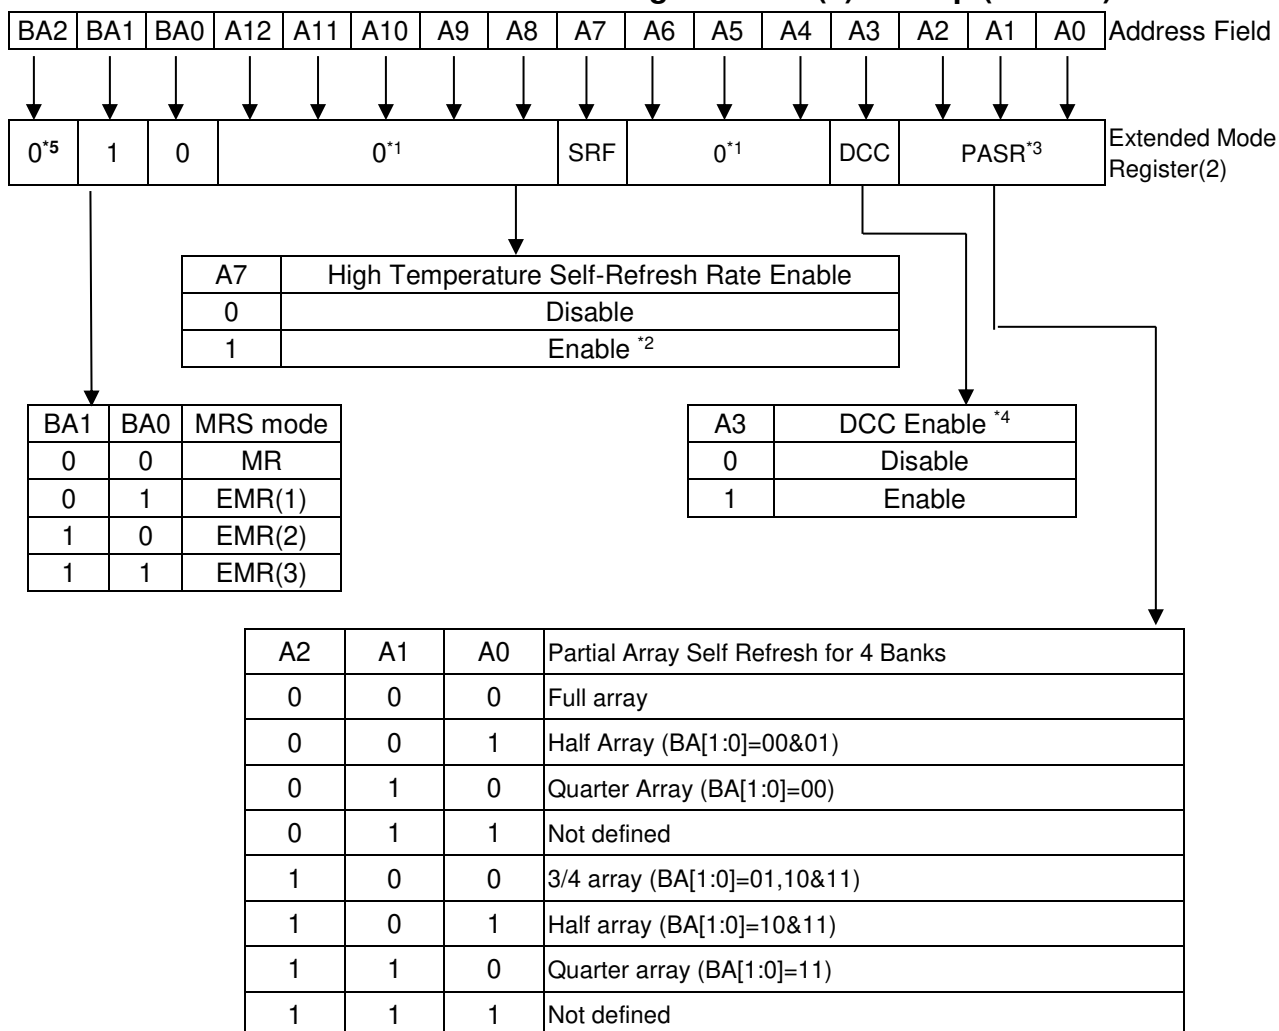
| BA2 | BA1 | BA0 | A12 | A11 | A10 | A9 | A8 | A7 | A6 | A5 | A4 | A3 | A2 | A1 | A0 |
|---|---|---|---|---|---|---|---|---|---|---|---|---|---|---|---|

Address Field

| $0^{*5}$ | 1 | 0 | $0^{*1}$ | SRF | $0^{*1}$ | DCC | PASR$^{*3}$ |
|---|---|---|---|---|---|---|---|

Extended Mode Register(2)

| A7 | High Temperature Self-Refresh Rate Enable |
|---|---|
| 0 | Disable |
| 1 | Enable $^{*2}$ |

| BA1 | BA0 | MRS mode |
|---|---|---|
| 0 | 0 | MR |
| 0 | 1 | EMR(1) |
| 1 | 0 | EMR(2) |
| 1 | 1 | EMR(3) |

| A3 | DCC Enable $^{*4}$ |
|---|---|
| 0 | Disable |
| 1 | Enable |

| A2 | A1 | A0 | Partial Array Self Refresh for 4 Banks |
|---|---|---|---|
| 0 | 0 | 0 | Full array |
| 0 | 0 | 1 | Half Array (BA[1:0]=00&01) |
| 0 | 1 | 0 | Quarter Array (BA[1:0]=00) |
| 0 | 1 | 1 | Not defined |
| 1 | 0 | 0 | 3/4 array (BA[1:0]=01,10&11) |
| 1 | 0 | 1 | Half array (BA[1:0]=10&11) |
| 1 | 1 | 0 | Quarter array (BA[1:0]=11) |
| 1 | 1 | 1 | Not defined |